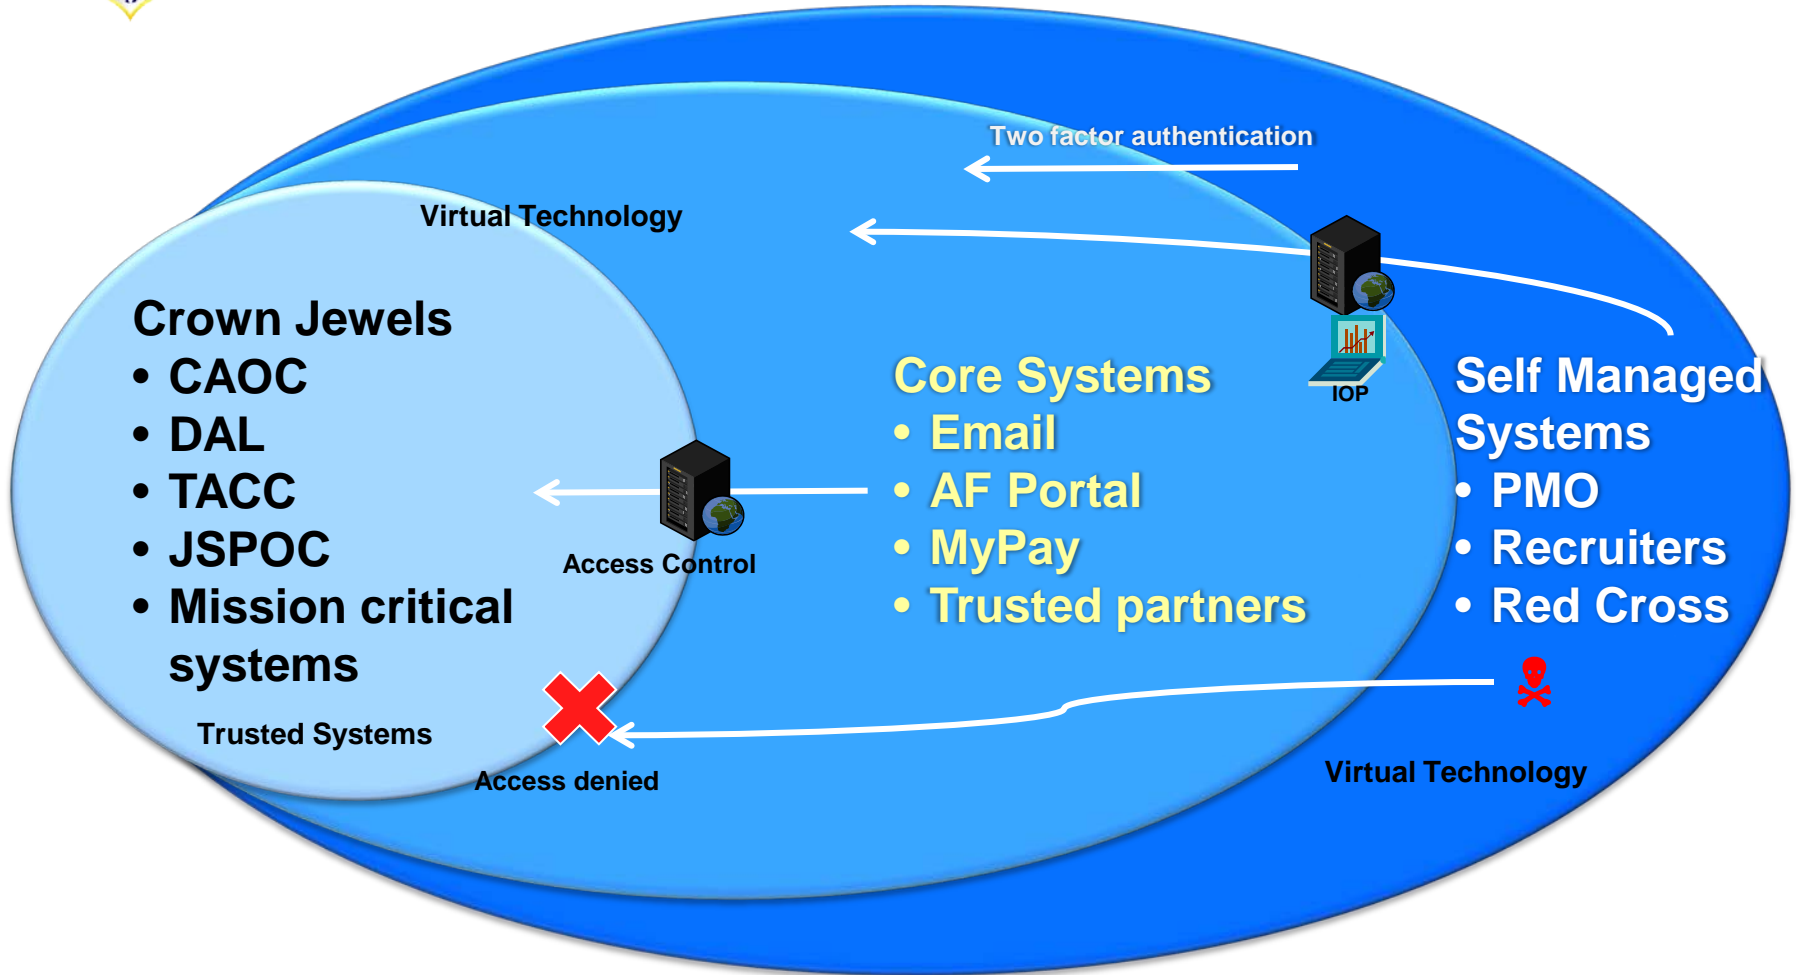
Two factor authentication

Virtual Technology

Crown Jewels
• CAOC
• DAL
• TACC
• JSPOC
• Mission critical systems

Trusted Systems

Access Control

Access denied

Core Systems
• Email
• AF Portal
• MyPay
• Trusted partners

IOP

Self Managed Systems
• PMO
• Recruiters
• Red Cross

Virtual Technology